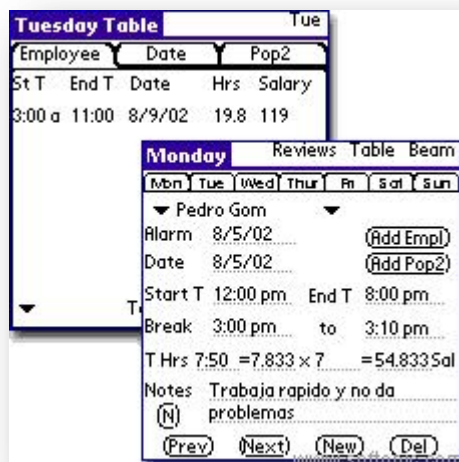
Tuesday Table Tue
Employee Date Pop2
St T End T Date Hrs Salary
3:00 a 11:00 8/9/02 19.8 119

T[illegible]

Monday Reviews Table Beam
Mon Tue Wed Thur Fri Sat Sun
▾ Pedro Gom ▾
Alarm 8/5/02 (Add Empl)
Date 8/5/02 (Add Pop2)
Start T 12:00 pm End T 8:00 pm
Break 3:00 pm to 3:10 pm
T Hrs 7:50 =7.833 × 7 =54.833 Sal
Notes Trabaja rapido y no da problemas
(N)
(Prev) (Next) (New) (Del)